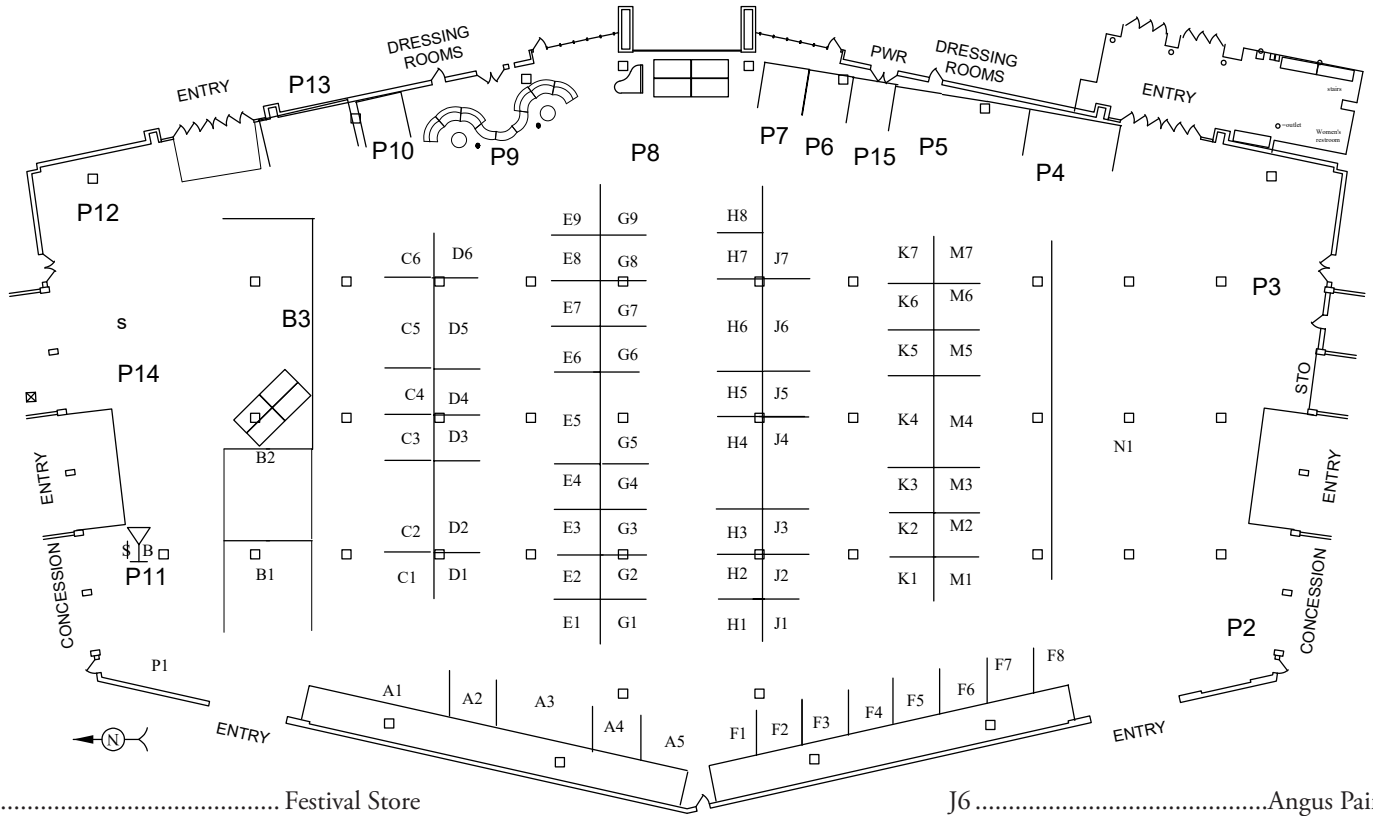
DRESSING ROOMS
ENTRY
P13
P10
P9
P8
P7
P6
PWR
DRESSING ROOMS
P15
P5
ENTRY
stairs
=outlet
Women's restroom
P4
P12
E9
G9
H8
E8
G8
H7
J7
K7
M7
C6
D6
K6
M6
P3
B3
E7
G7
s
C5
D5
H6
J6
K5
M5
E6
G6
P14
C4
D4
H5
J5
STO
E5
G5
H4
J4
K4
M4
C3
D3
N1
B2
E4
G4
K3
M3
ENTRY
ENTRY
C2
D2
E3
G3
H3
J3
K2
M2
$
B
P11
B1
C1
D1
E2
G2
H2
J2
K1
M1
CONCESSION
E1
G1
H1
J1
P2
CONCESSION
P1
F8
F7
F6
A1
A2
A3
F5
F4
F3
A4
A5
F1
F2
ENTRY
ENTRY
N
.......................................... Festival Store
J6 ..........................................Angus Pai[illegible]